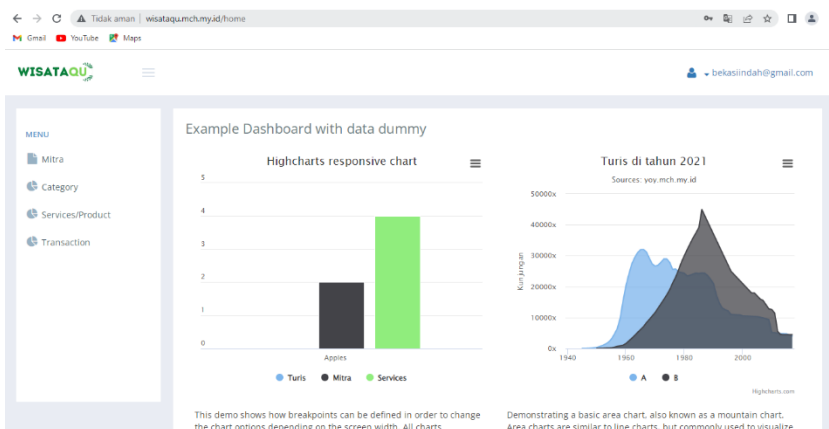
Tidak aman | wisataqu.mch.my.id/home

Gmail YouTube Maps

WISATAQU

bekasiindah@gmail.com

MENU

Mitra

Category

Services/Product

Transaction

Example Dashboard with data dummy

Highcharts responsive chart

5
4
3
2
1
0

Apples

Turis Mitra Services

Turis di tahun 2021

Sources: yoy.mch.my.id

50000x
40000x
30000x
20000x
10000x
0x

Kunjungan

1940 1960 1980 2000

A B

Highcharts.com

This demo shows how breakpoints can be defined in order to change the chart options depending on the screen width. All charts

Demonstrating a basic area chart, also known as a mountain chart. Area charts are similar to line charts, but commonly used to visualize